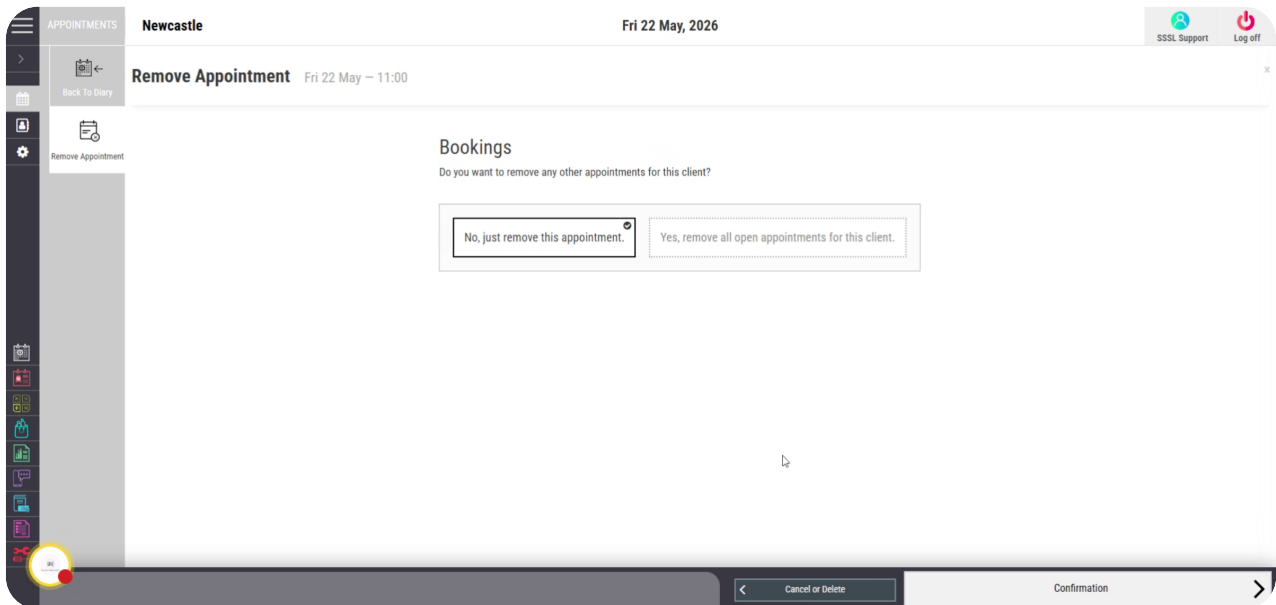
APPOINTMENTS

Newcastle

Fri 22 May, 2026

SSSL Support

Log off

Back To Diary

Remove Appointment

Remove Appointment Fri 22 May — 11:00

×

Bookings

Do you want to remove any other appointments for this client?

No, just remove this appointment.

Yes, remove all open appointments for this client.

Cancel or Delete

Confirmation